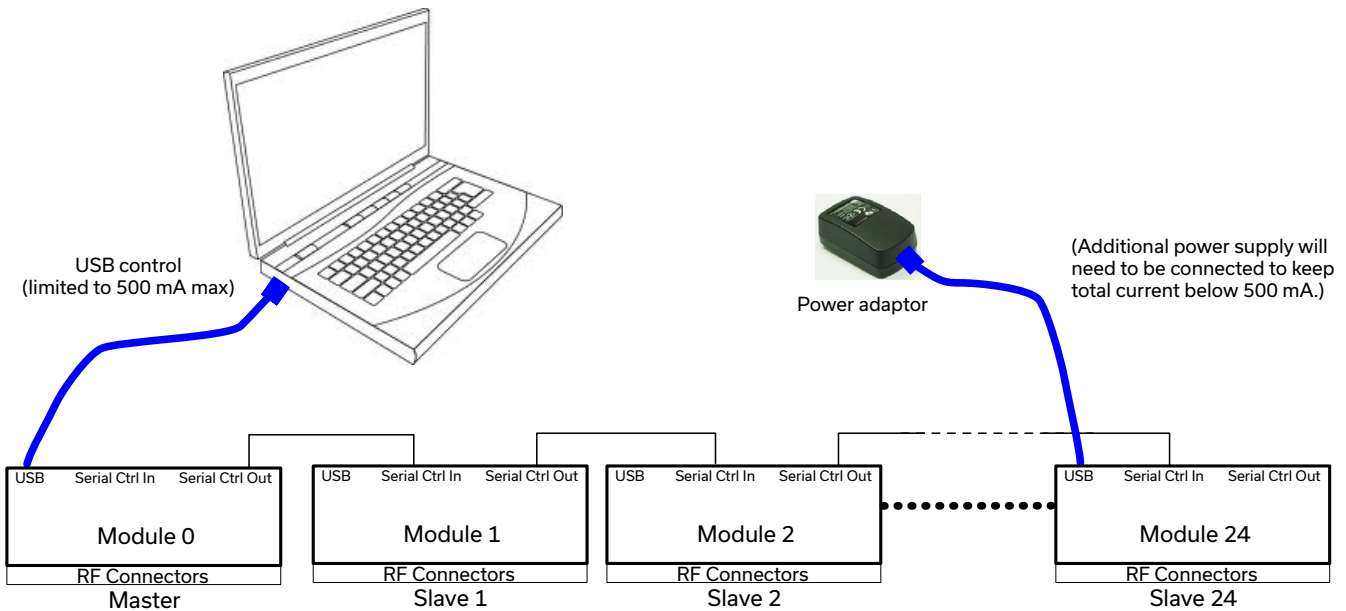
USB control
(limited to 500 mA max)

Power adaptor

(Additional power supply will need to be connected to keep total current below 500 mA.)

USB Serial Ctrl In Serial Ctrl Out
Module 0
RF Connectors
Master

USB Serial Ctrl In Serial Ctrl Out
Module 1
RF Connectors
Slave 1

USB Serial Ctrl In Serial Ctrl Out
Module 2
RF Connectors
Slave 2

USB Serial Ctrl In Serial Ctrl Out
Module 24
RF Connectors
Slave 24